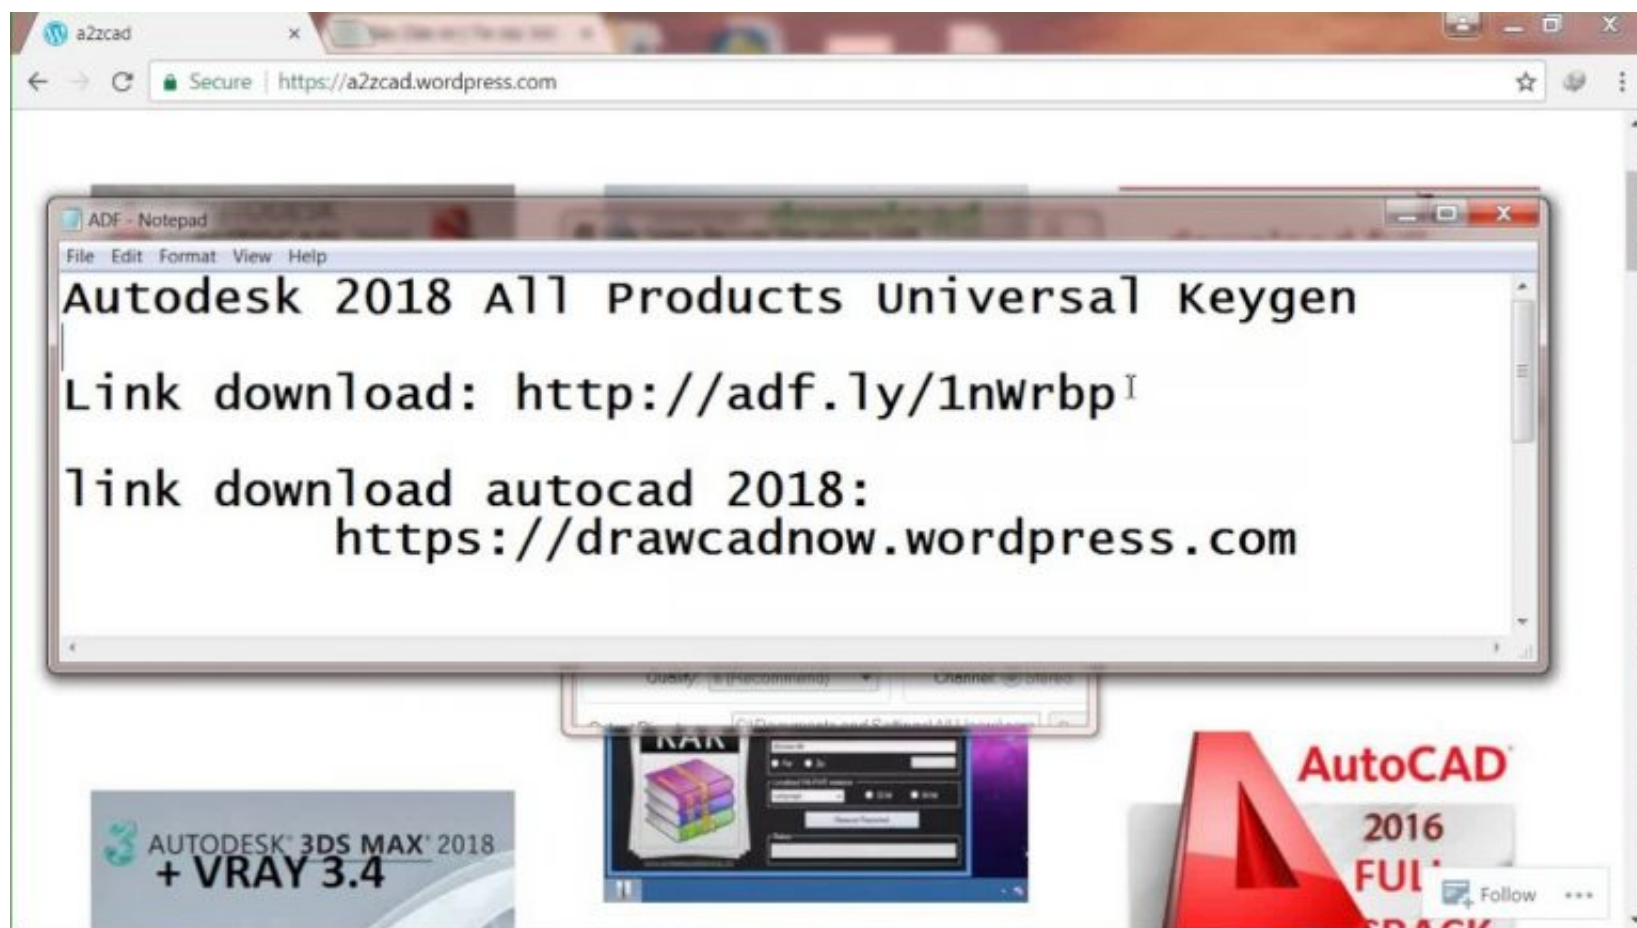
a2zcad ×

Secure | https://a2zcad.wordpress.com

ADF - Notepad

File Edit Format View Help

Autodesk 2018 All Products Universal Keygen

Link download: http://adf.ly/1nWrbp

link download autocad 2018:
https://drawcadnow.wordpress.com

RAR

AUTODESK 3DS MAX 2018
+ VRAY 3.4

AutoCAD
2016
FUL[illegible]

Follow